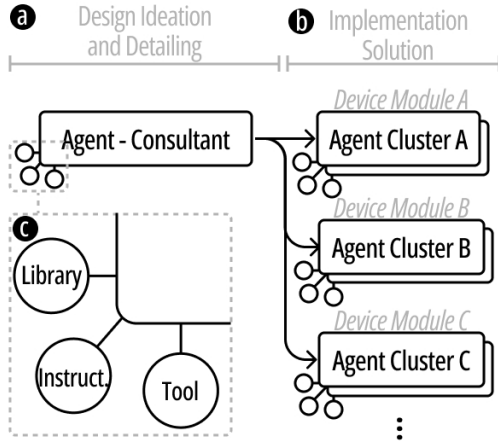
a Design Ideation and Detailing

b Implementation Solution

Agent - Consultant

Device Module A

Agent Cluster A

Device Module B

Agent Cluster B

Device Module C

Agent Cluster C

c

Library

Instruct.

Tool

⋮